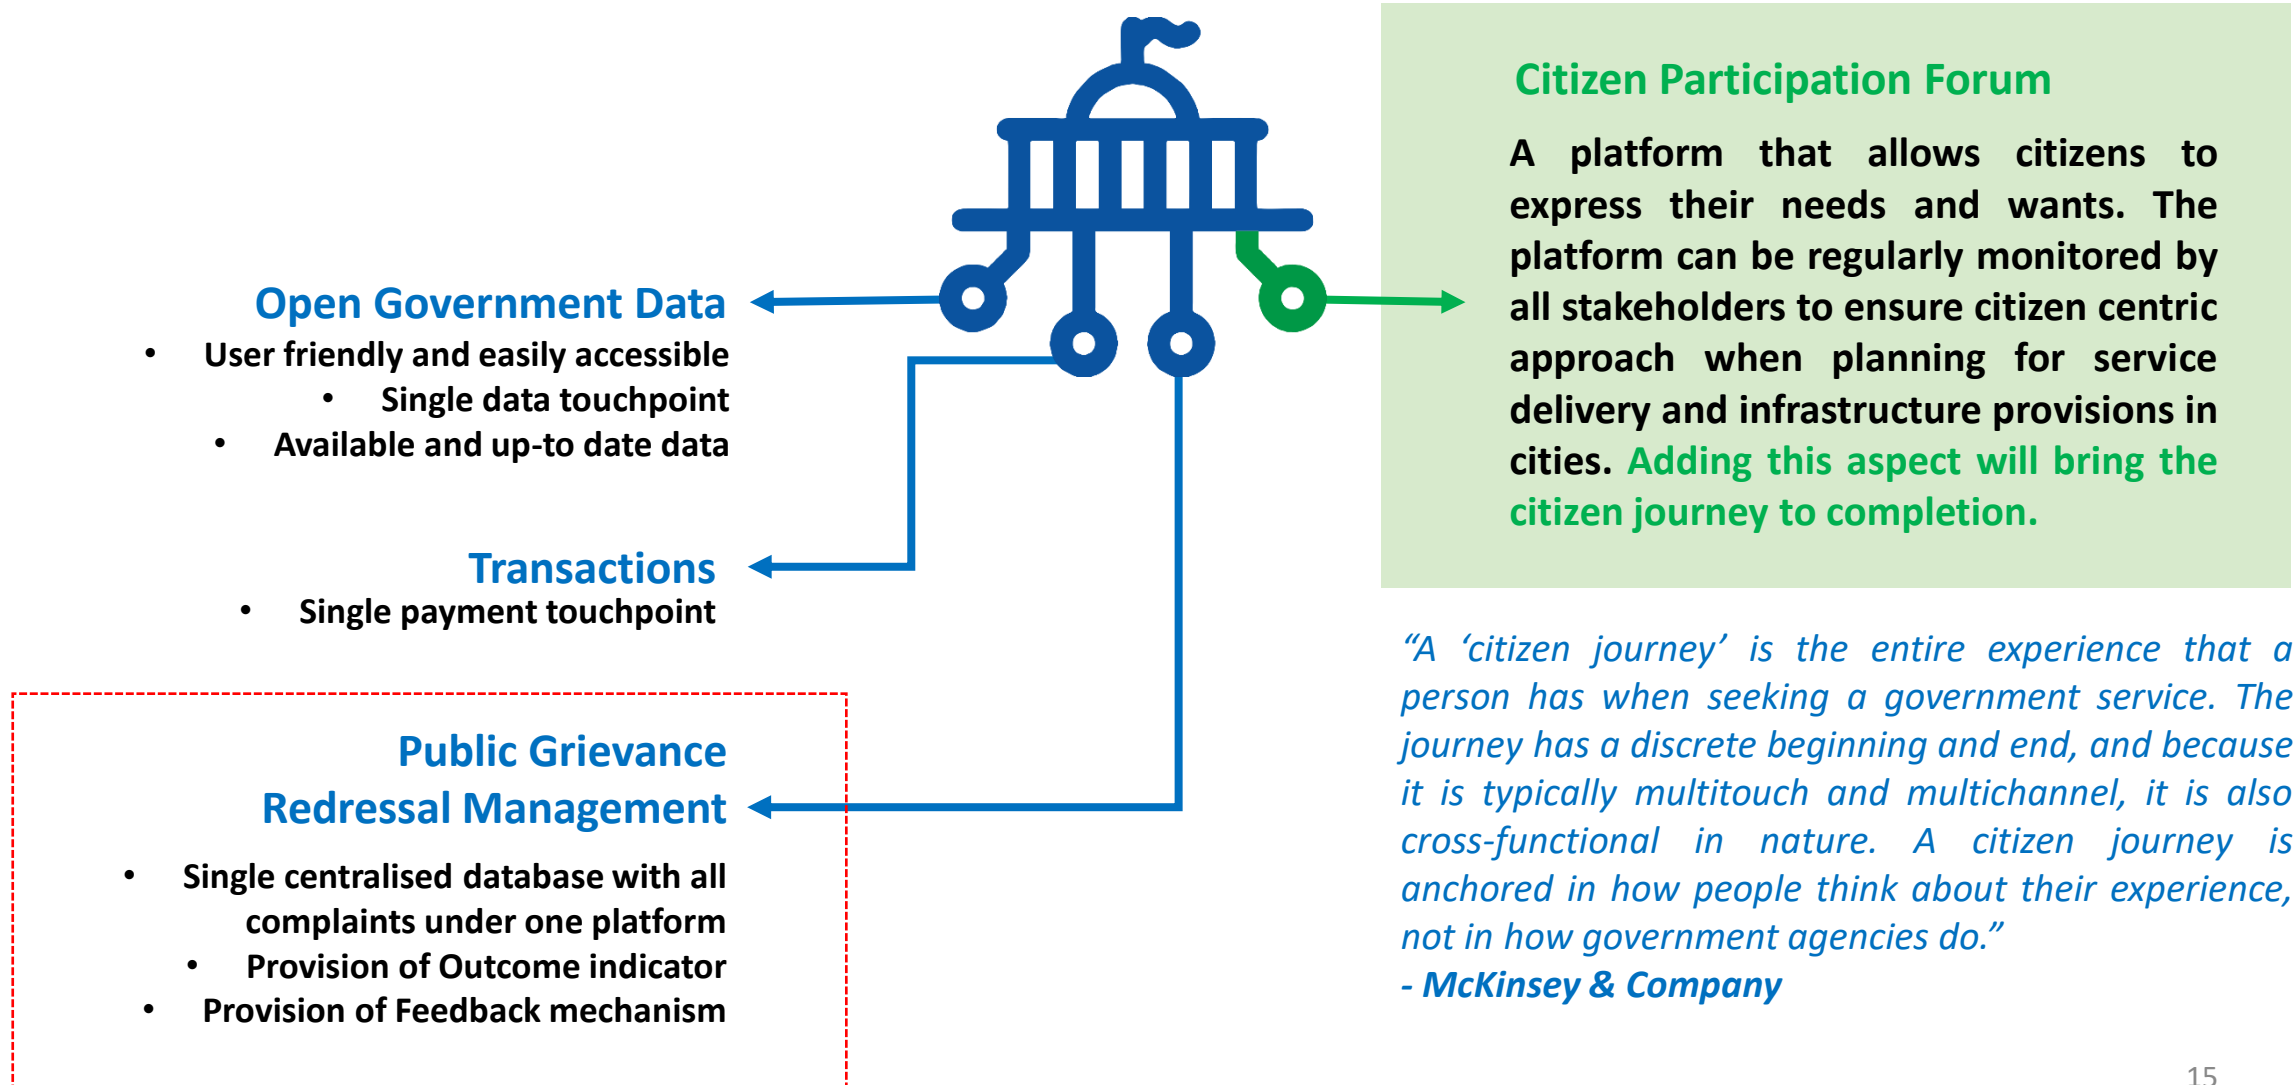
Open Government Data

- User friendly and easily accessible
- Single data touchpoint
- Available and up-to date data

Transactions

- Single payment touchpoint

Public Grievance Redressal Management

- Single centralised database with all complaints under one platform
- Provision of Outcome indicator
- Provision of Feedback mechanism

Citizen Participation Forum

A platform that allows citizens to express their needs and wants. The platform can be regularly monitored by all stakeholders to ensure citizen centric approach when planning for service delivery and infrastructure provisions in cities. Adding this aspect will bring the citizen journey to completion.

“A ‘citizen journey’ is the entire experience that a person has when seeking a government service. The journey has a discrete beginning and end, and because it is typically multitouch and multichannel, it is also cross-functional in nature. A citizen journey is anchored in how people think about their experience, not in how government agencies do.”
- McKinsey & Company

15